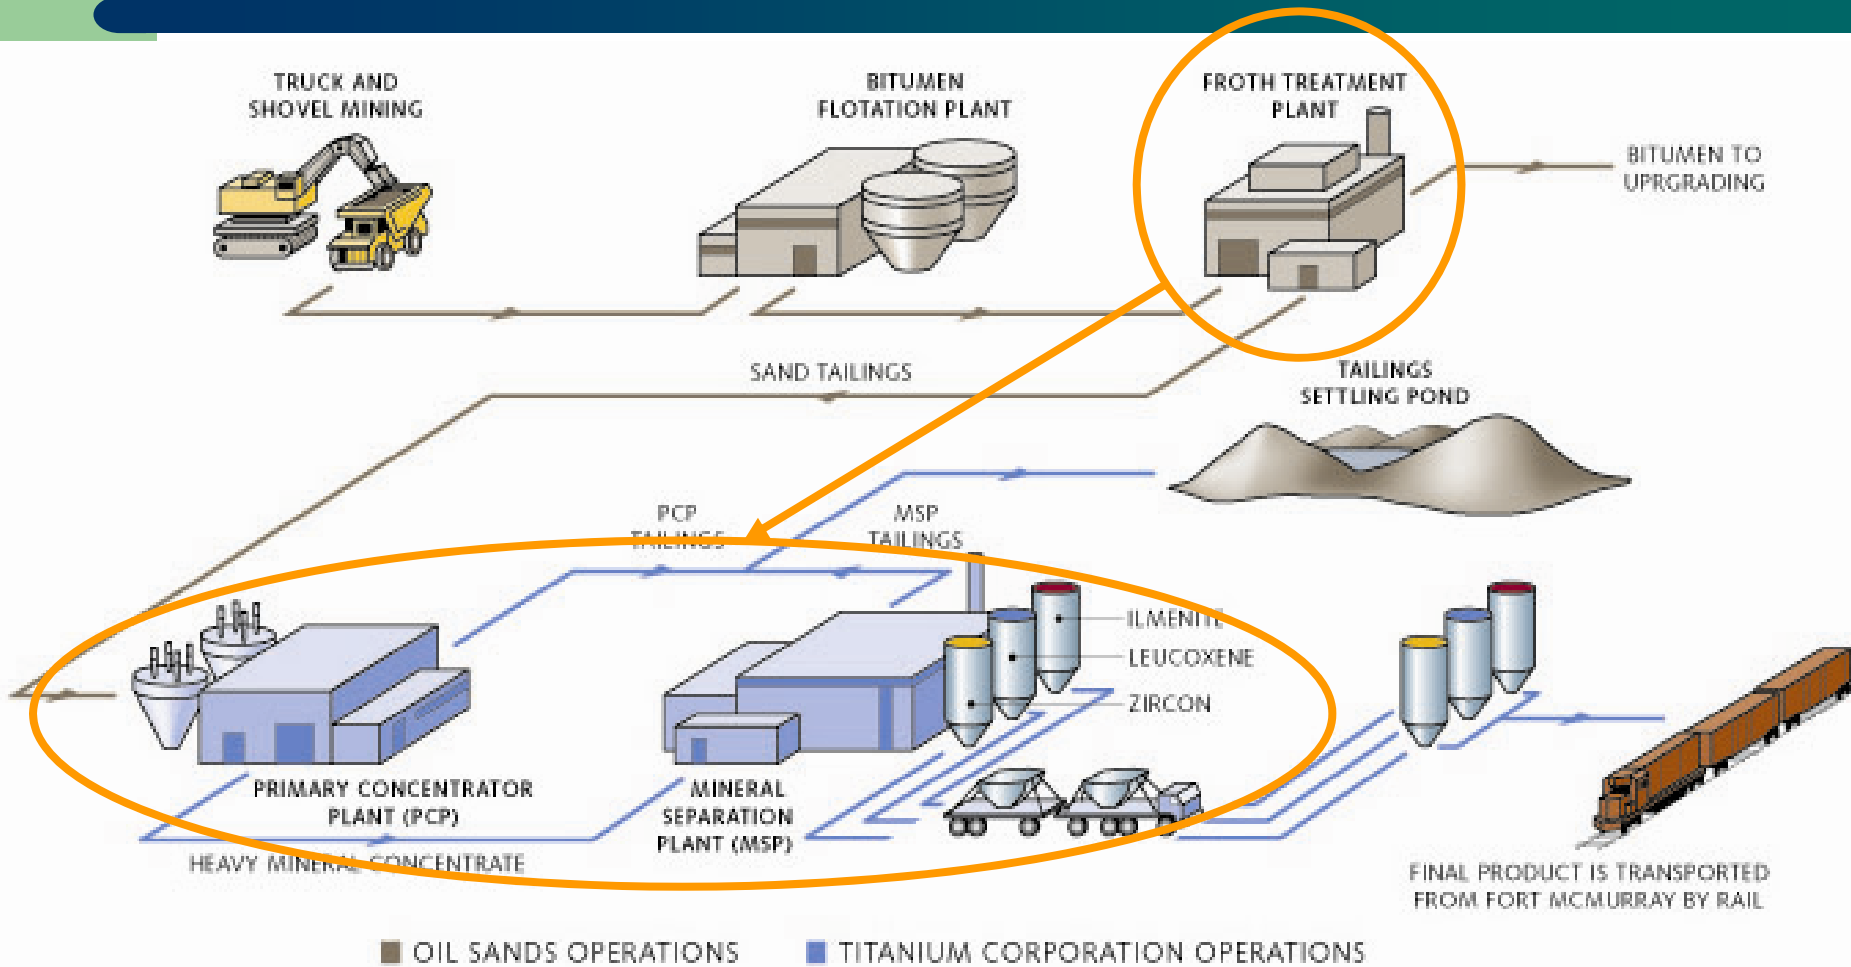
TRUCK AND SHOVEL MINING

BITUMEN FLOTATION PLANT

FROTH TREATMENT PLANT

BITUMEN TO UPGRADING

SAND TAILINGS

TAILINGS SETTLING POND

PCP TAILINGS

MSP TAILINGS

ILMENITE

LEUCOXENE

ZIRCON

PRIMARY CONCENTRATOR PLANT (PCP)

MINERAL SEPARATION PLANT (MSP)

HEAVY MINERAL CONCENTRATE

FINAL PRODUCT IS TRANSPORTED FROM FORT MCMURRAY BY RAIL

OIL SANDS OPERATIONS

TITANIUM CORPORATION OPERATIONS